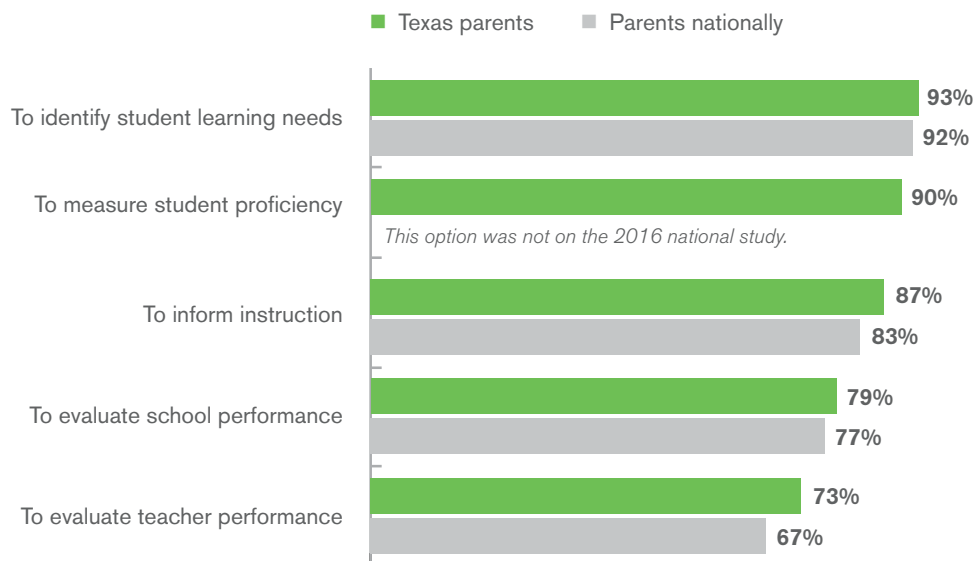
Texas parents Parents nationally

To identify student learning needs
93%
92%

To measure student proficiency
90%
This option was not on the 2016 national study.

To inform instruction
87%
83%

To evaluate school performance
79%
77%

To evaluate teacher performance
73%
67%